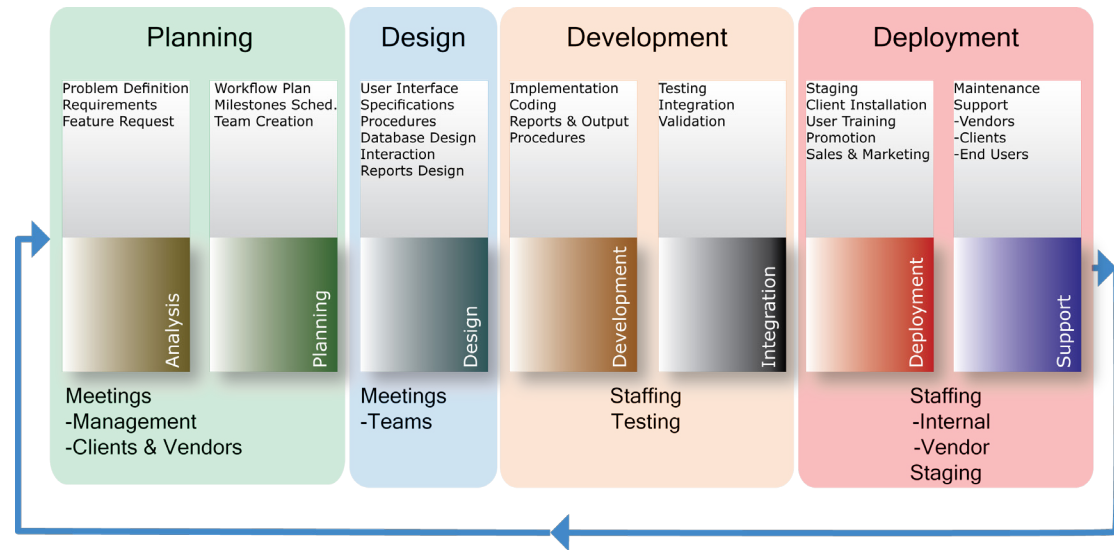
Planning

Problem Definition
Requirements
Feature Request

Analysis

Workflow Plan
Milestones Sched.
Team Creation

Planning

Meetings
-Management
-Clients & Vendors

Design

User Interface
Specifications
Procedures
Database Design
Interaction
Reports Design

Design

Meetings
-Teams

Development

Implementation
Coding
Reports & Output
Procedures

Development

Testing
Integration
Validation

Integration

Staffing
Testing

Deployment

Staging
Client Installation
User Training
Promotion
Sales & Marketing

Deployment

Maintenance
Support
-Vendors
-Clients
-End Users

Support

Staffing
-Internal
-Vendor
Staging